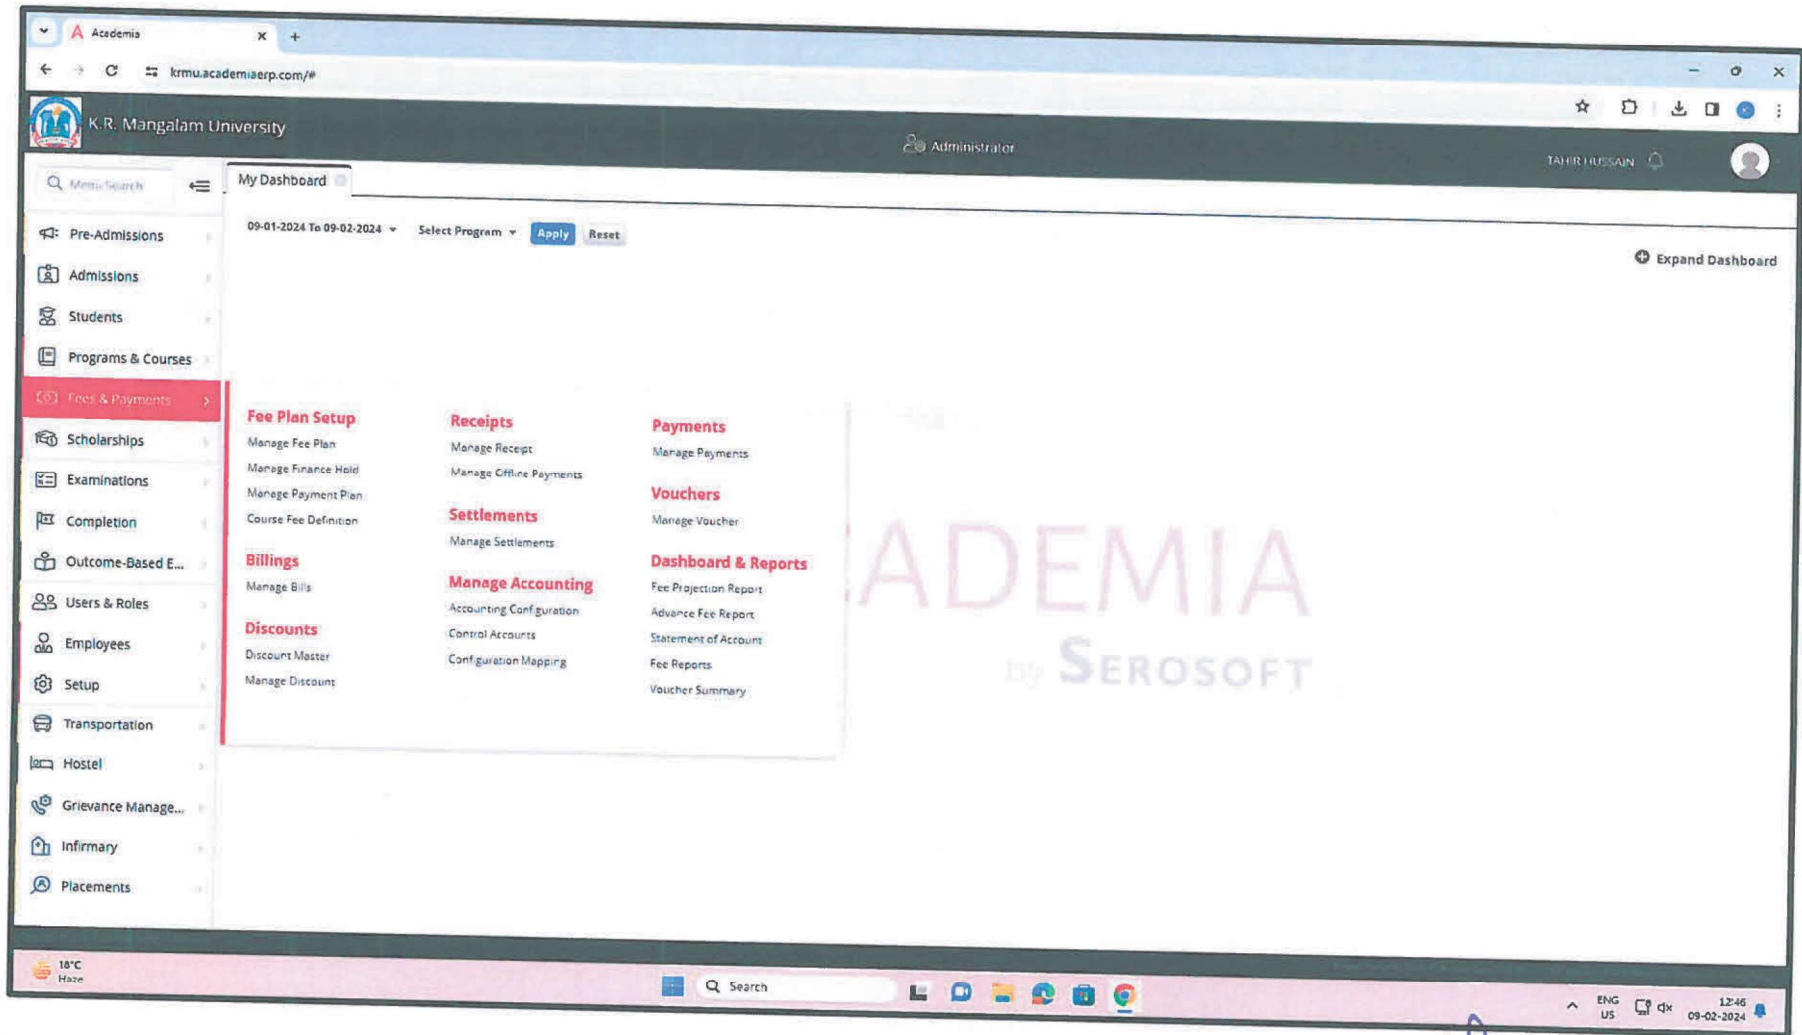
Academia
krmu.academiaerp.com/#

K.R. Mangalam University
Administrator
TAHIR HUSSAIN

Menu Search
My Dashboard

Pre-Admissions
Admissions
Students
Programs & Courses
Fees & Payments
Scholarships
Examinations
Completion
Outcome-Based E...
Users & Roles
Employees
Setup
Transportation
Hostel
Grievance Manage...
Infirmary
Placements

09-01-2024 To 09-02-2024
Select Program
Apply
Reset
Expand Dashboard

Fee Plan Setup
Manage Fee Plan
Manage Finance Hold
Manage Payment Plan
Course Fee Definition

Billings
Manage Bills

Discounts
Discount Master
Manage Discount

Receipts
Manage Receipt
Manage Offline Payments

Settlements
Manage Settlements

Manage Accounting
Accounting Configuration
Control Accounts
Configuration Mapping

Payments
Manage Payments

Vouchers
Manage Voucher

Dashboard & Reports
Fee Projection Report
Advance Fee Report
Statement of Account
Fee Reports
Voucher Summary

ADEMIA
by SEROSOFT

18°C
Haze
Search
ENG
US
12:46
09-02-2024